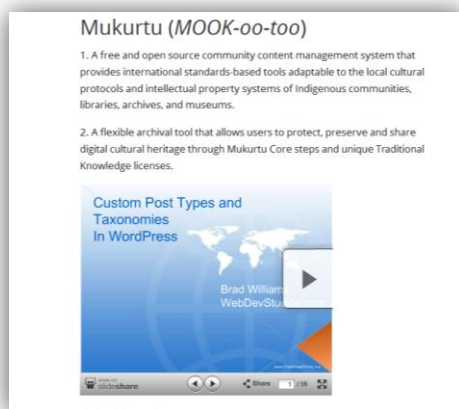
Mukurtu (*MOOK-oo-too*)

1. A free and open source community content management system that provides international standards-based tools adaptable to the local cultural protocols and intellectual property systems of Indigenous communities, libraries, archives, and museums.

2. A flexible archival tool that allows users to protect, preserve and share digital cultural heritage through Mukurtu Core steps and unique Traditional Knowledge licenses.

Custom Post Types and Taxonomies In WordPress

Brad Williams
WebDevStudios.com

slideshare

Share 1 / 56